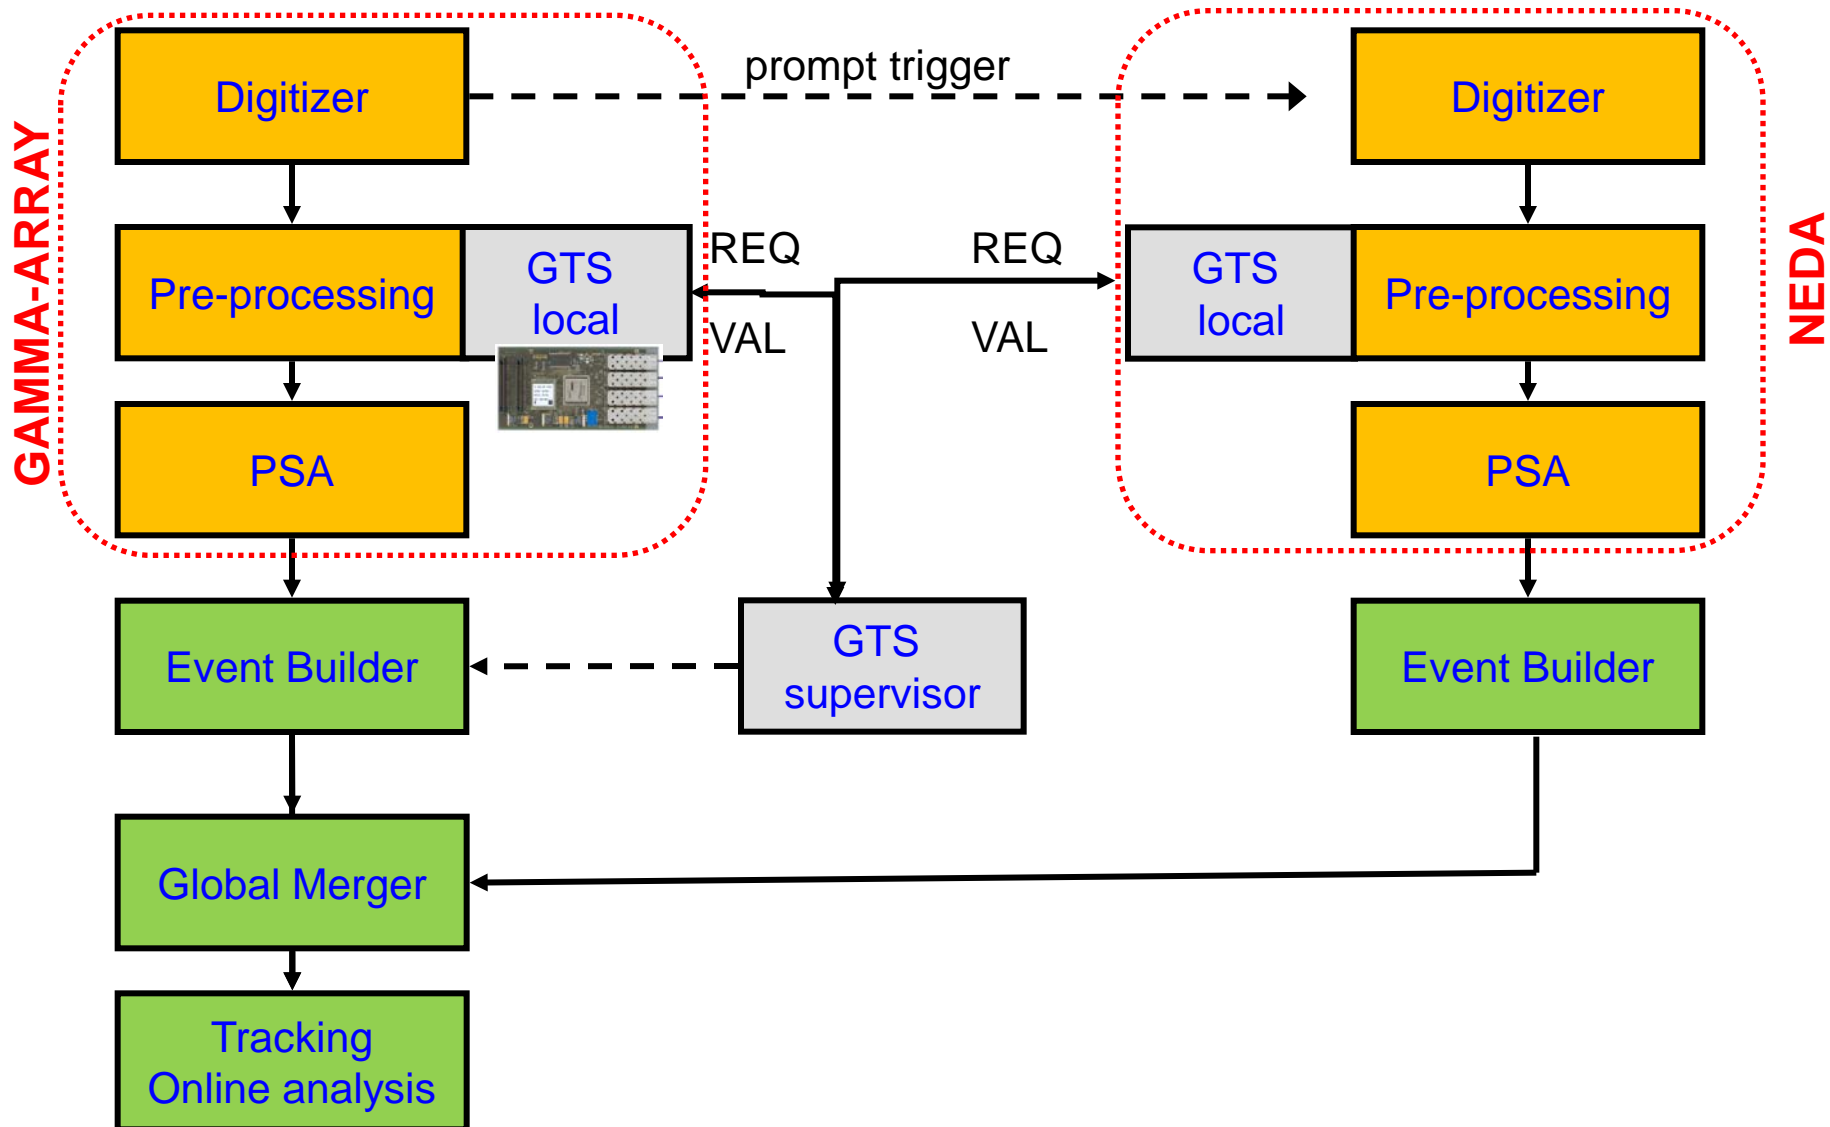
GAMMA-ARRAY

Digitizer

prompt trigger

Pre-processing

GTS local

REQ

VAL

PSA

Event Builder

GTS supervisor

Global Merger

Tracking Online analysis

REQ

VAL

Digitizer

GTS local

Pre-processing

PSA

Event Builder

NEDA